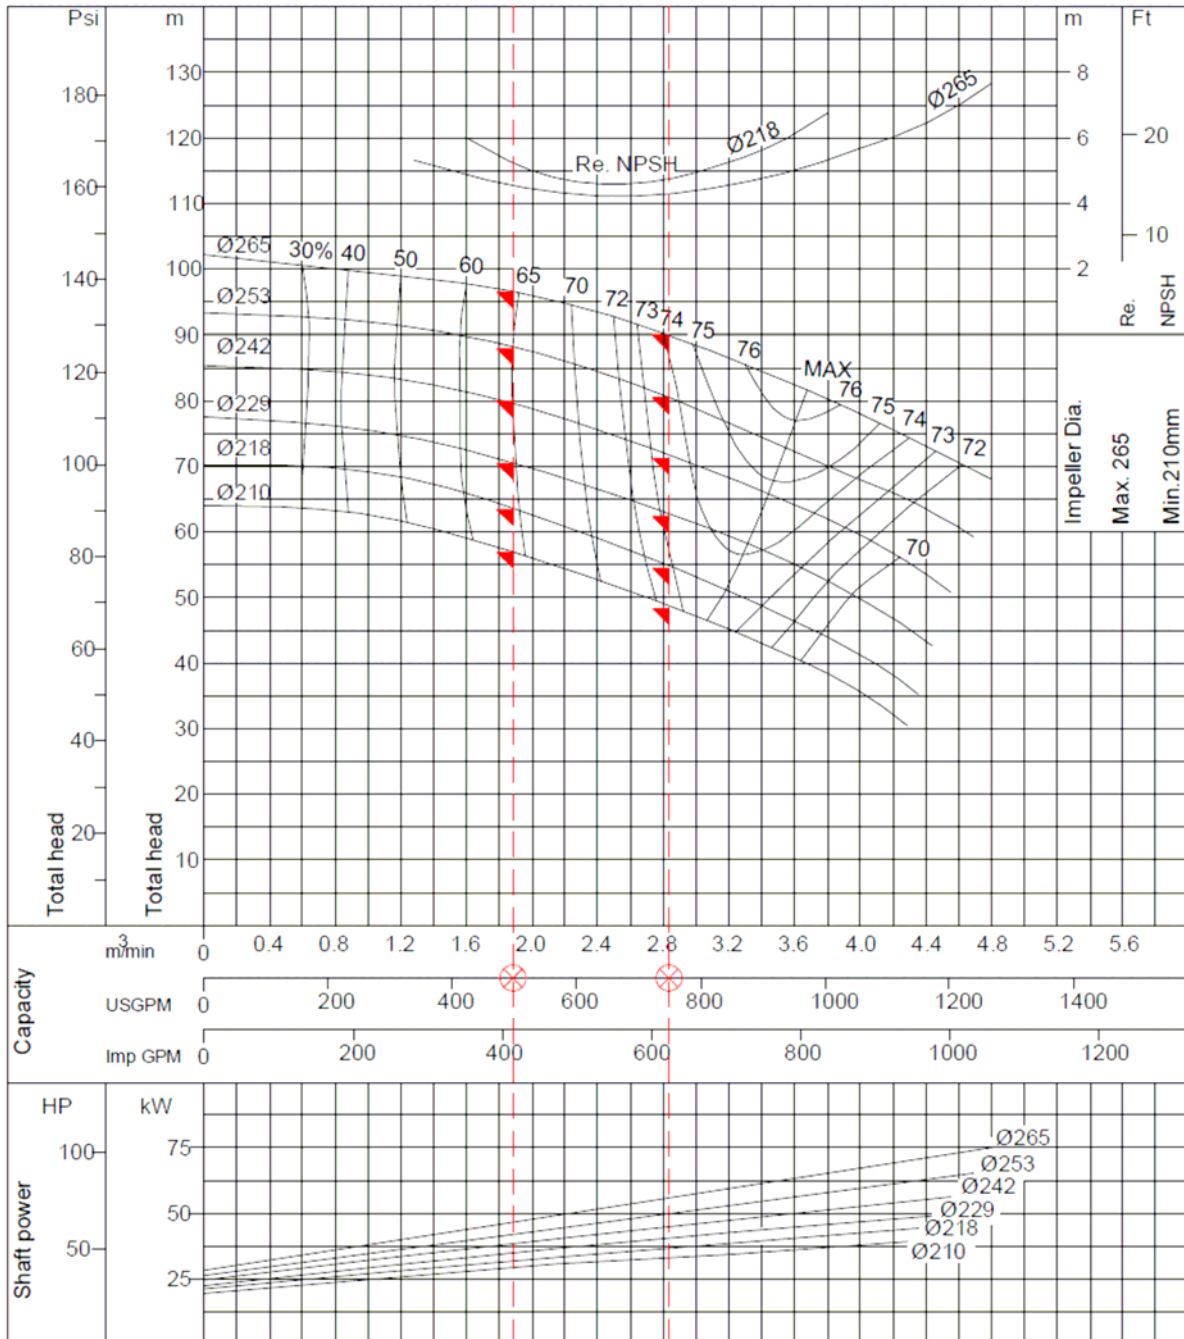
Psi m m Ft

130 8
180 120 6 20
Ø265
Ø218
Re. NPSH
160 110 4 10
100 2
Ø265 30% 40 50 60 65 70 72 73 74 75 76
140
Ø253
Re. NPSH
90
Ø242
MAX
120 76
80 75 74 73 72
Ø229
Impeller Dia. Max. 265 Min.210mm
Ø218
100 70
Ø210
60 70
80
50
60 40
30
40
20
20 10
Total head Total head

Capacity
$m^3/min$ 0 0.4 0.8 1.2 1.6 2.0 2.4 2.8 3.2 3.6 4.0 4.4 4.8 5.2 5.6
USGPM 0 200 400 600 800 1000 1200 1400
Imp GPM 0 200 400 600 800 1000 1200

HP kW
75 Ø265
100 Ø253
Ø242
50 Ø229
Ø218
50 Ø210
25
Shaft power